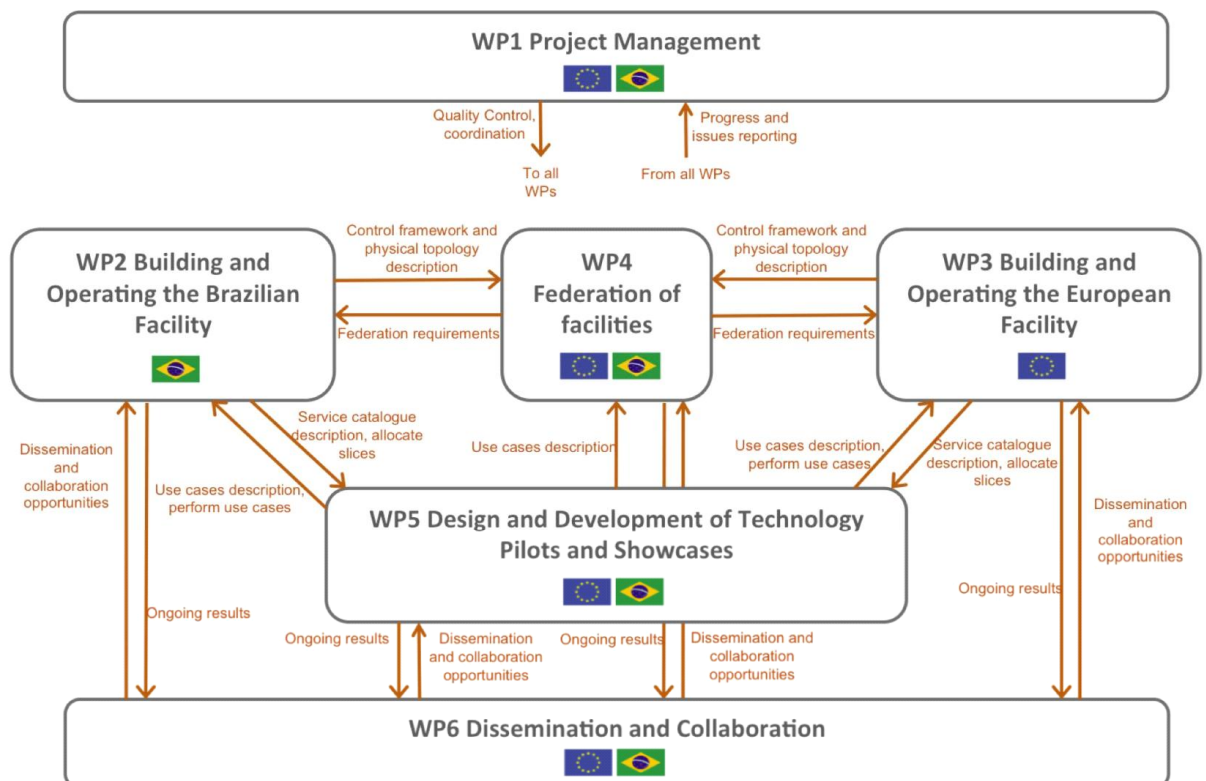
WP1 Project Management

Quality Control, coordination

To all WPs

Progress and issues reporting

From all WPs

Control framework and physical topology description

Control framework and physical topology description

WP2 Building and Operating the Brazilian Facility

WP4 Federation of facilities

WP3 Building and Operating the European Facility

Federation requirements

Federation requirements

Service catalogue description, allocate slices

Use cases description

Use cases description, perform use cases

Service catalogue description, allocate slices

Dissemination and collaboration opportunities

Use cases description, perform use cases

Dissemination and collaboration opportunities

WP5 Design and Development of Technology Pilots and Showcases

Ongoing results

Ongoing results

Ongoing results

Dissemination and collaboration opportunities

Ongoing results

Dissemination and collaboration opportunities

WP6 Dissemination and Collaboration